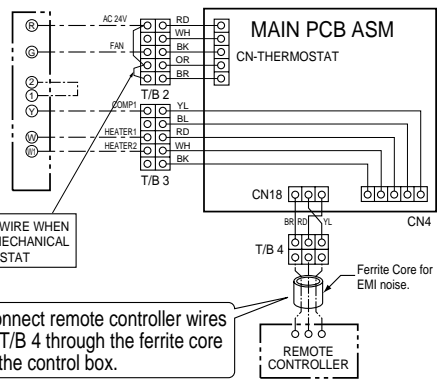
R
G
2
1
Y
W
W
AC 24V
FAN
COMP1
HEATER1
HEATER2
RD
WH
BK
OR
BR
T/B 2
YL
BL
RD
WH
BK
T/B 3
MAIN PCB ASM
CN-THERMOSTAT
CN18
CN4
BR RD YL
T/B 4
Ferrite Core for EMI noise.
WIRE WHEN MECHANICAL STAT
onnect remote controller wires T/B 4 through the ferrite core the control box.
REMOTE CONTROLLER